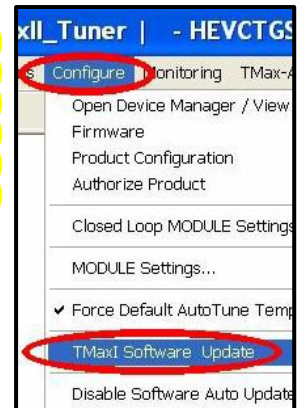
xll_Tuner | - HEVCTGS

s Configure Monitoring TMax-

Open Device Manager / View

Firmware

Product Configuration

Authorize Product

Closed Loop MODULE Settings

MODULE Settings...

✔ Force Default AutoTune Temp

TMaxI Software Update

Disable Software Auto Update